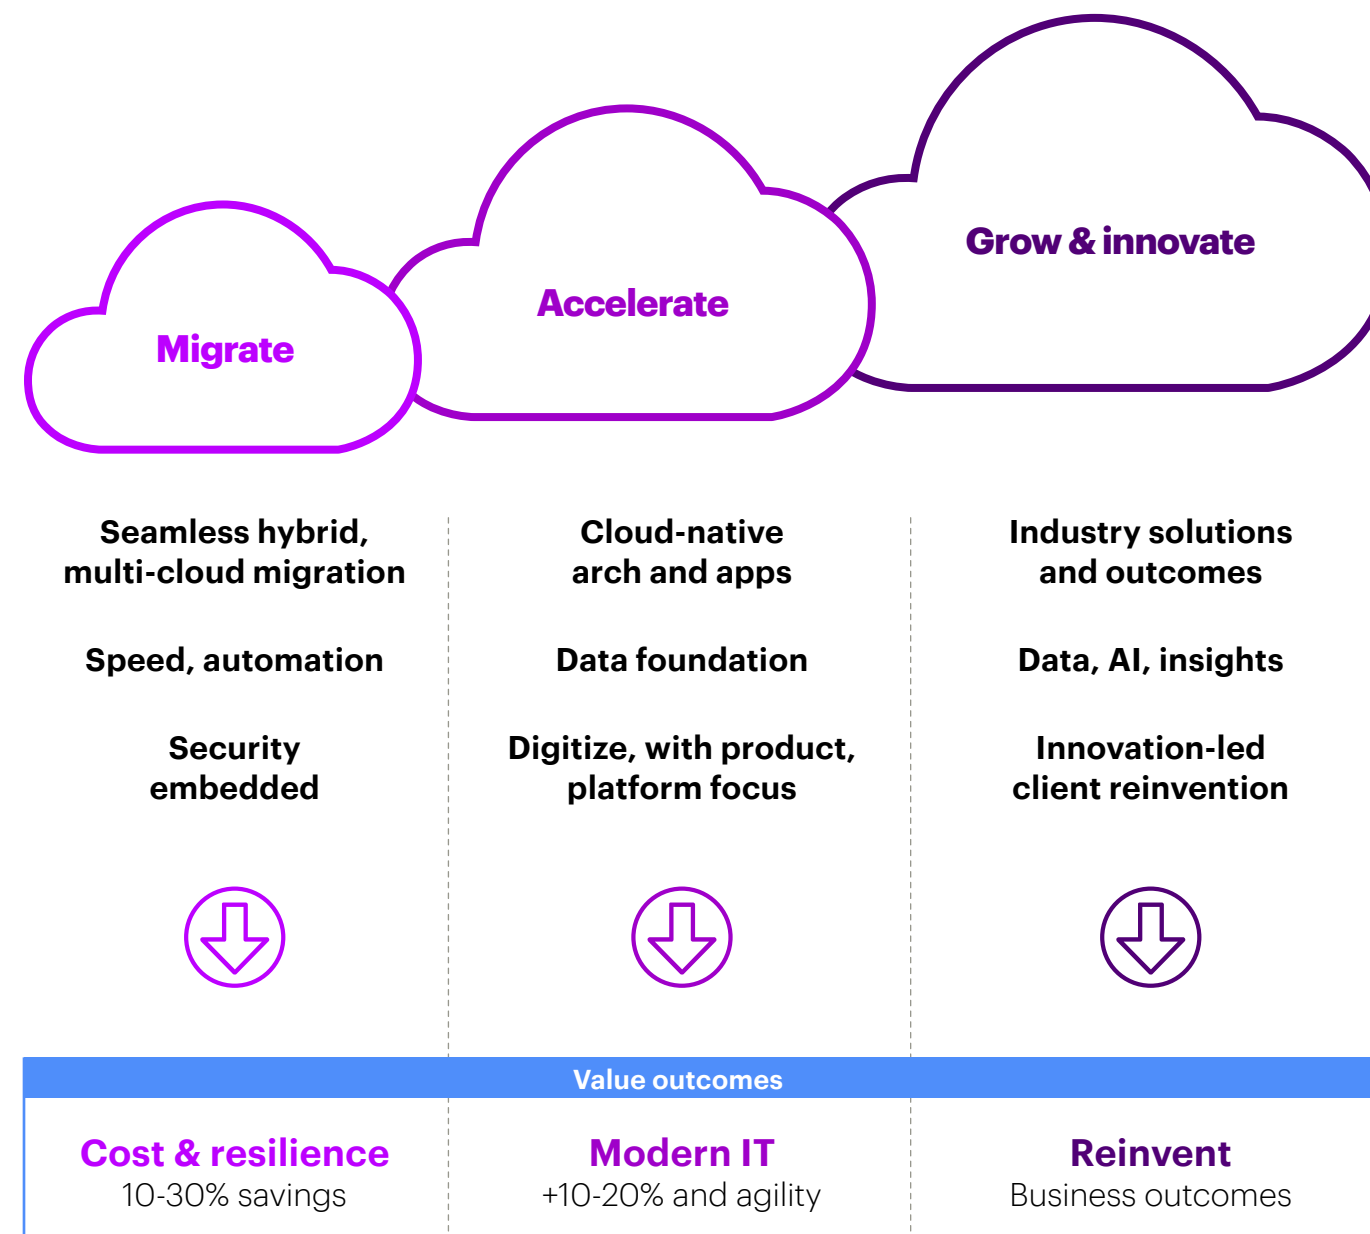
Migrate

Accelerate

Grow & innovate

Seamless hybrid, multi-cloud migration

Speed, automation

Security embedded

Cloud-native arch and apps

Data foundation

Digitize, with product, platform focus

Industry solutions and outcomes

Data, AI, insights

Innovation-led client reinvention

Value outcomes

Cost & resilience
10-30% savings

Modern IT
+10-20% and agility

Reinvent
Business outcomes